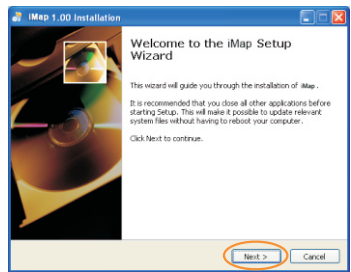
iMap 1.00 Installation

Welcome to the iMap Setup Wizard

This wizard will guide you through the installation of iMap.

It is recommended that you close all other applications before starting Setup. This will make it possible to update relevant system files without having to reboot your computer.

Click Next to continue.

Next >

Cancel